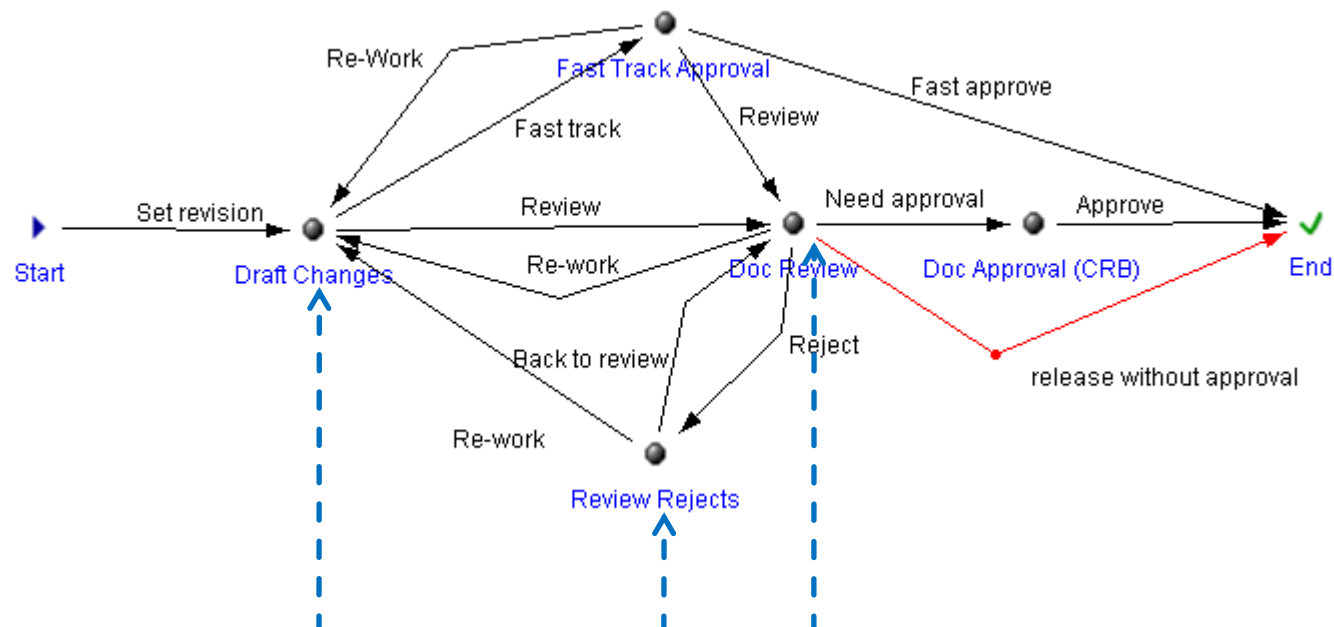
Re-Work

Fast Track Approval

Fast approve

Fast track

Review

Set revision

Review

Need approval

Approve

Start

Draft Changes

Re-work

Doc Review

Doc Approval (CRB)

End

Back to review

Reject

release without approval

Re-work

Review Rejects